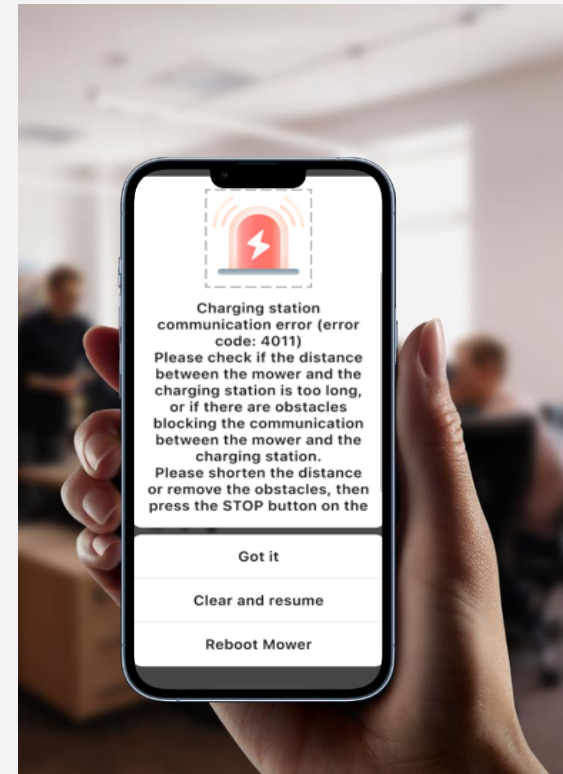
Charging station communication error (error code: 4011)
Please check if the distance between the mower and the charging station is too long, or if there are obstacles blocking the communication between the mower and the charging station.
Please shorten the distance or remove the obstacles, then press the STOP button on the

Got it

Clear and resume

Reboot Mower